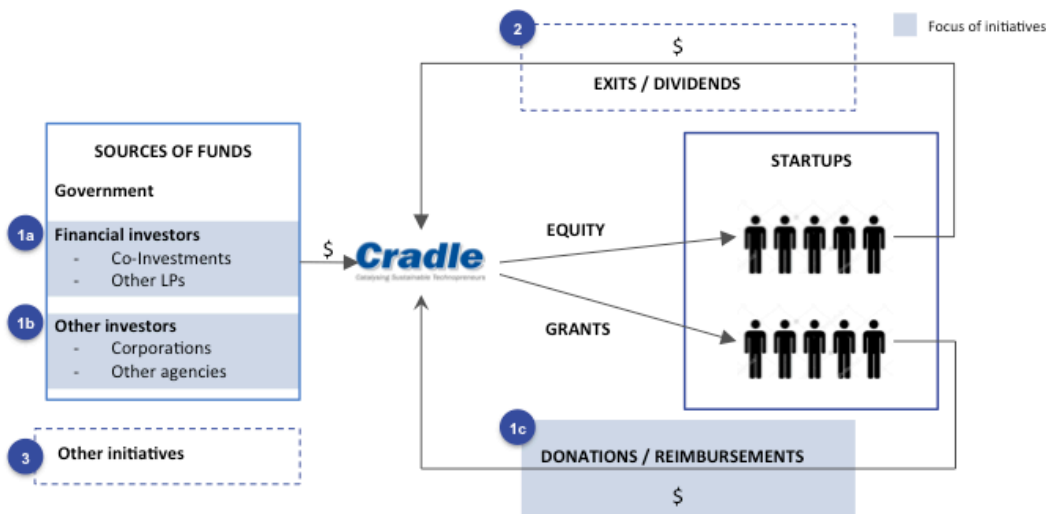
2

$

EXITS / DIVIDENDS

Focus of initiatives

SOURCES OF FUNDS

Government

1a

Financial investors
- Co-Investments
- Other LPs

1b

Other investors
- Corporations
- Other agencies

$

Cradle

Catalysing Sustainable Technopreneurs

EQUITY

GRANTS

STARTUPS

3

Other initiatives

1c

DONATIONS / REIMBURSEMENTS

$